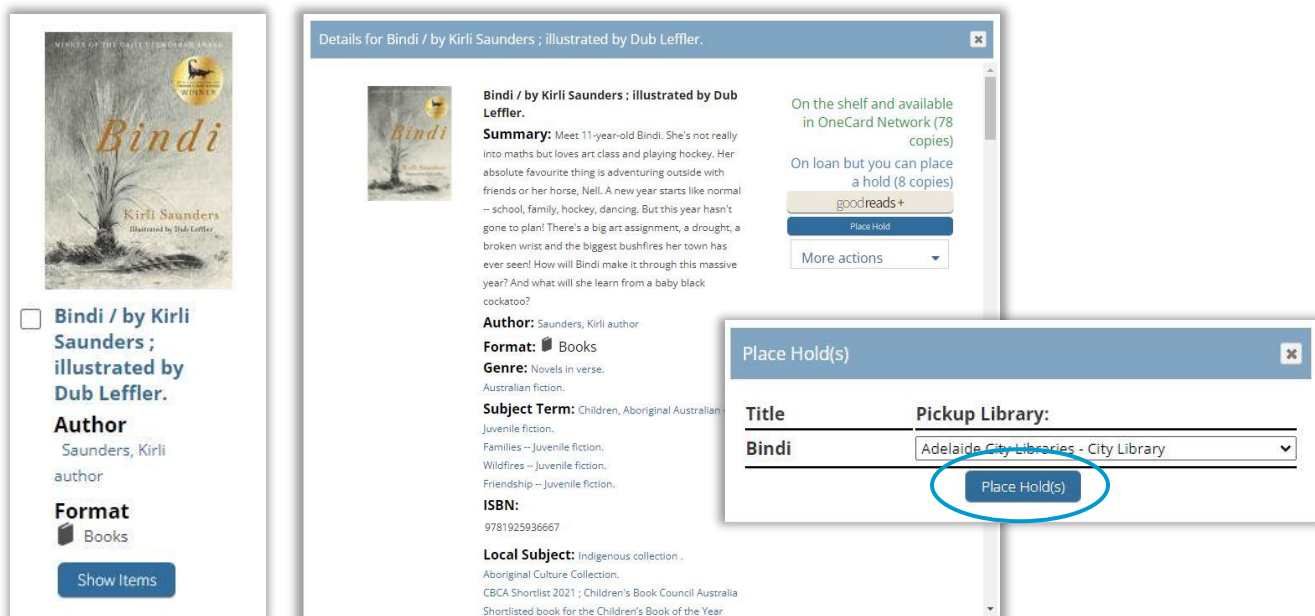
WINNER OF THE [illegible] AWARD

WINNER

Bindi

Kirli Saunders

Illustrated by Dub Leffler

Bindi / by Kirli Saunders ; illustrated by Dub Leffler.

Author

Saunders, Kirli author

Format

Books

Show Items

Details for Bindi / by Kirli Saunders ; illustrated by Dub Leffler.

Bindi / by Kirli Saunders ; illustrated by Dub Leffler.

Summary: Meet 11-year-old Bindi. She's not really into maths but loves art class and playing hockey. Her absolute favourite thing is adventuring outside with friends or her horse, Nell. A new year starts like normal -- school, family, hockey, dancing. But this year hasn't gone to plan! There's a big art assignment, a drought, a broken wrist and the biggest bushfires her town has ever seen! How will Bindi make it through this massive year? And what will she learn from a baby black cockatoo?

Author: Saunders, Kirli author

Format: Books

Genre: Novels in verse.
Australian fiction.

Subject Term: Children, Aboriginal Australian -- Juvenile fiction.
Families -- Juvenile fiction.
Wildfires -- Juvenile fiction.
Friendship -- Juvenile fiction.

ISBN:
9781925936667

Local Subject: Indigenous collection .
Aboriginal Culture Collection.
CBCA Shortlist 2021 ; Children's Book Council Australia
Shortlisted book for the Children's Book of the Year

On the shelf and available in OneCard Network (78 copies)

On loan but you can place a hold (8 copies)

goodreads+

Place Hold

More actions

Place Hold(s)

| Title | Pickup Library: |
|---|---|
| Bindi | Adelaide City Libraries - City Library |

Place Hold(s)